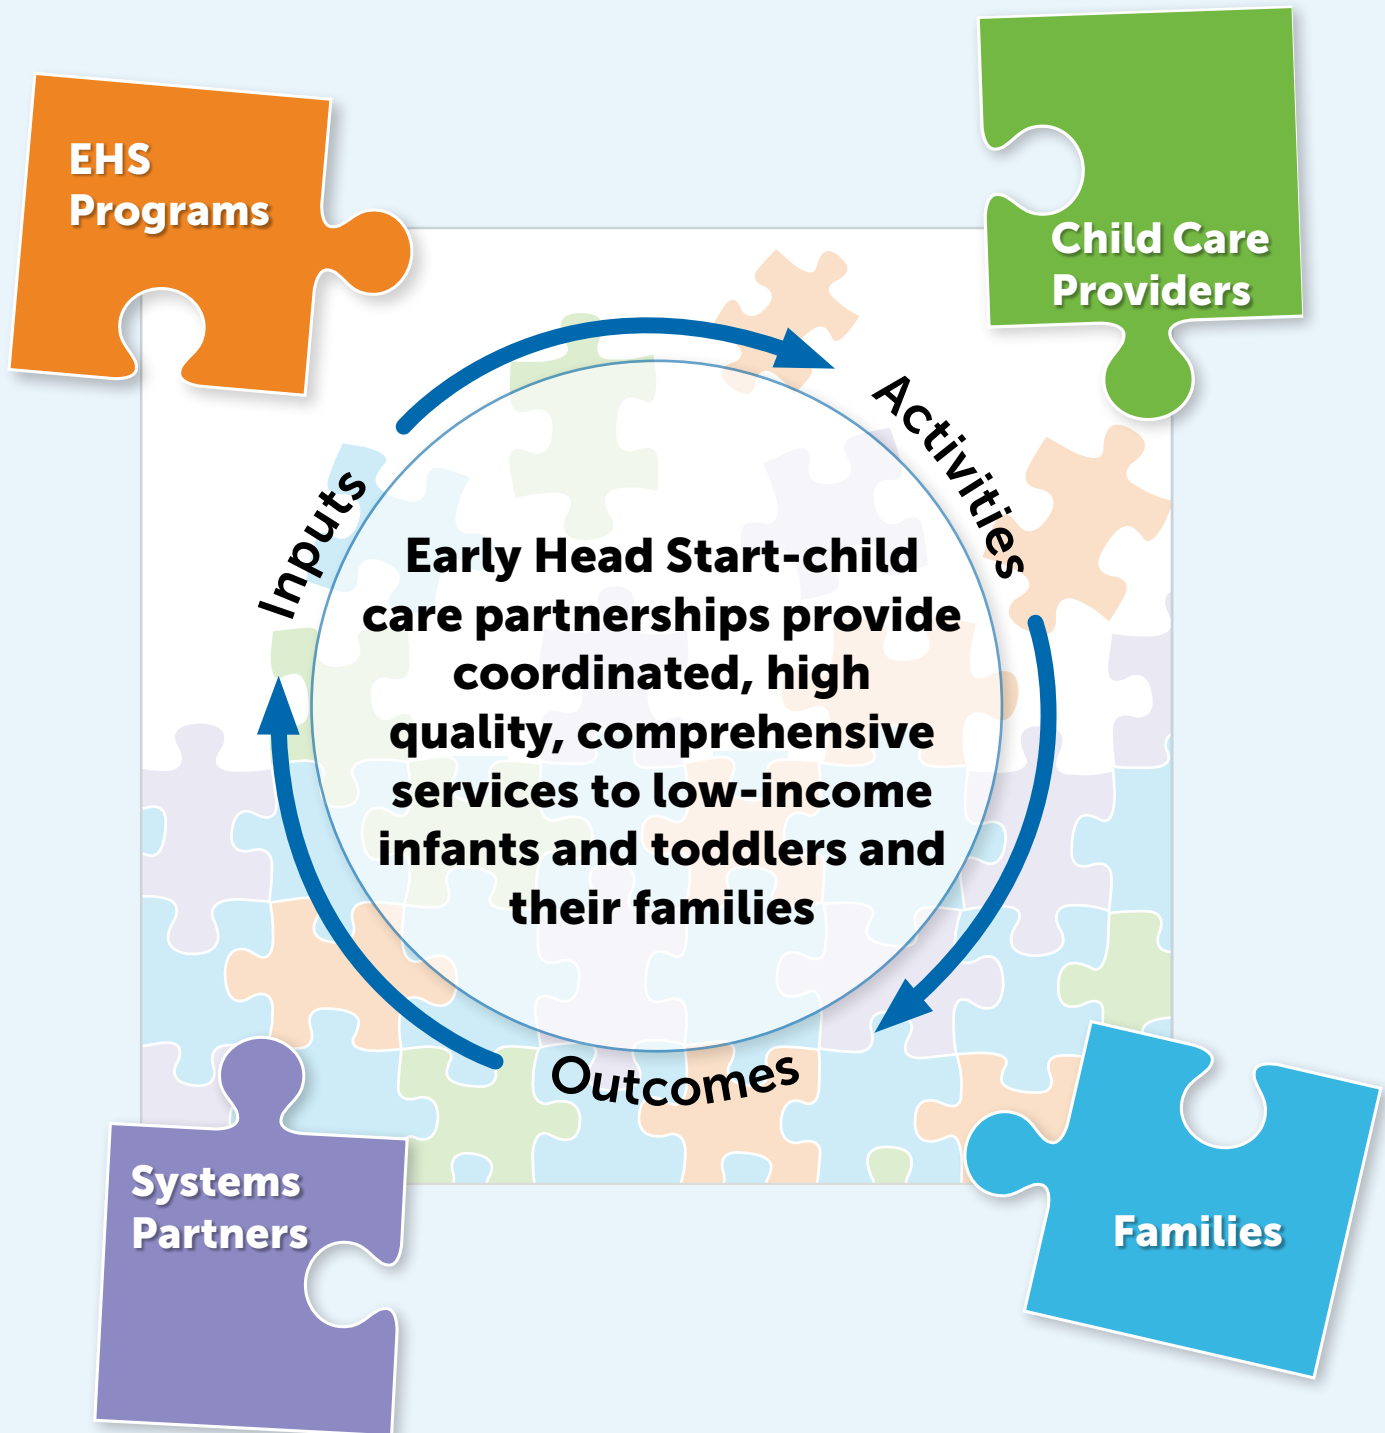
EHS Programs

Child Care Providers

Inputs

Activities

Early Head Start-child care partnerships provide coordinated, high quality, comprehensive services to low-income infants and toddlers and their families

Outcomes

Systems Partners

Families